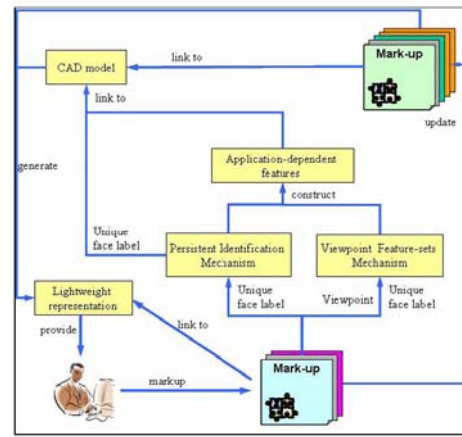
Mark-up

CAD model

link to

link to

update

generate

Application-dependent features

construct

Unique face label

Persistent Identification Mecanism

Viewpoint Feature-sets Mechanism

Lightweight representation

Unique face label

Viewpoint

Unique face label

provide

link to

markup

Mark-up